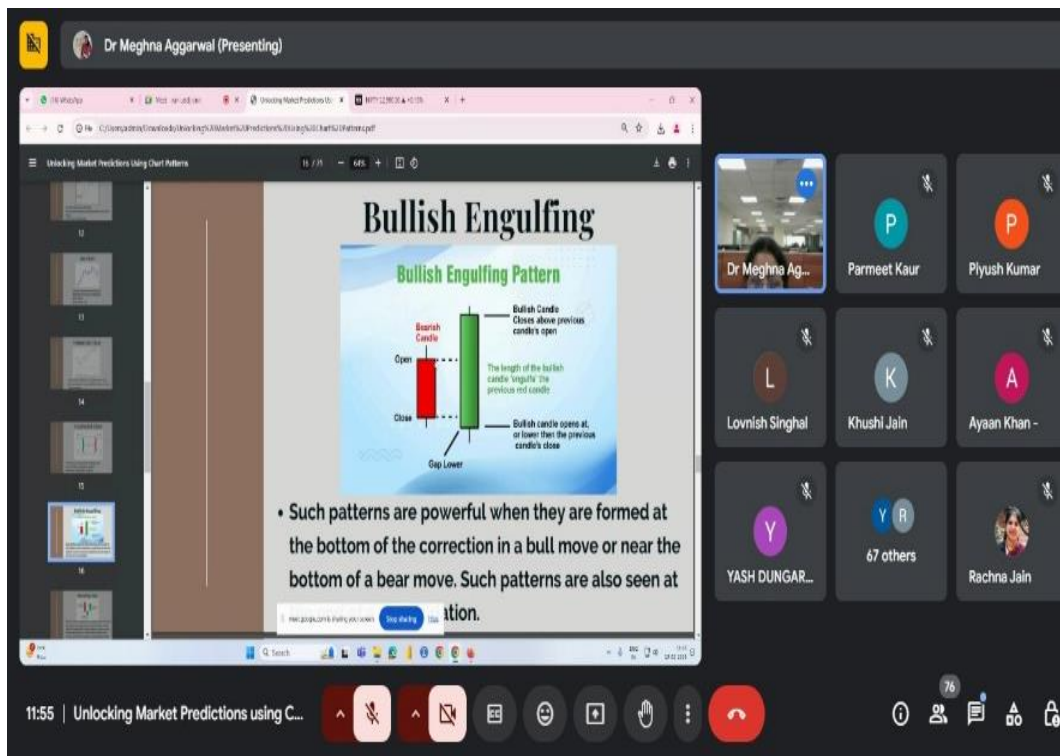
Dr Meghna Aggarwal (Presenting)

Unlocking Market Predictions Using Chart Patterns

15 / 31

12

13

14

15

16

Bullish Engulfing

Bullish Engulfing Pattern

Bearish Candle

Open

Close

Bullish Candle Closes above previous candle's open

The length of the bullish candle 'engulfs' the previous red candle

Bullish candle opens at, or lower then the previous candle's close

Gap Lower

• Such patterns are powerful when they are formed at the bottom of the correction in a bull move or near the bottom of a bear move. Such patterns are also seen at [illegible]ation.

meet.google.com is sharing your screen Stop sharing Hide

Q Search

Dr Meghna Ag...

P Parmeet Kaur

P Piyush Kumar

L Lovnish Singhal

K Khushi Jain

A Ayaan Khan -

Y YASH DUNGAR...

Y R 67 others

Rachna Jain

11:55 | Unlocking Market Predictions using C...

76